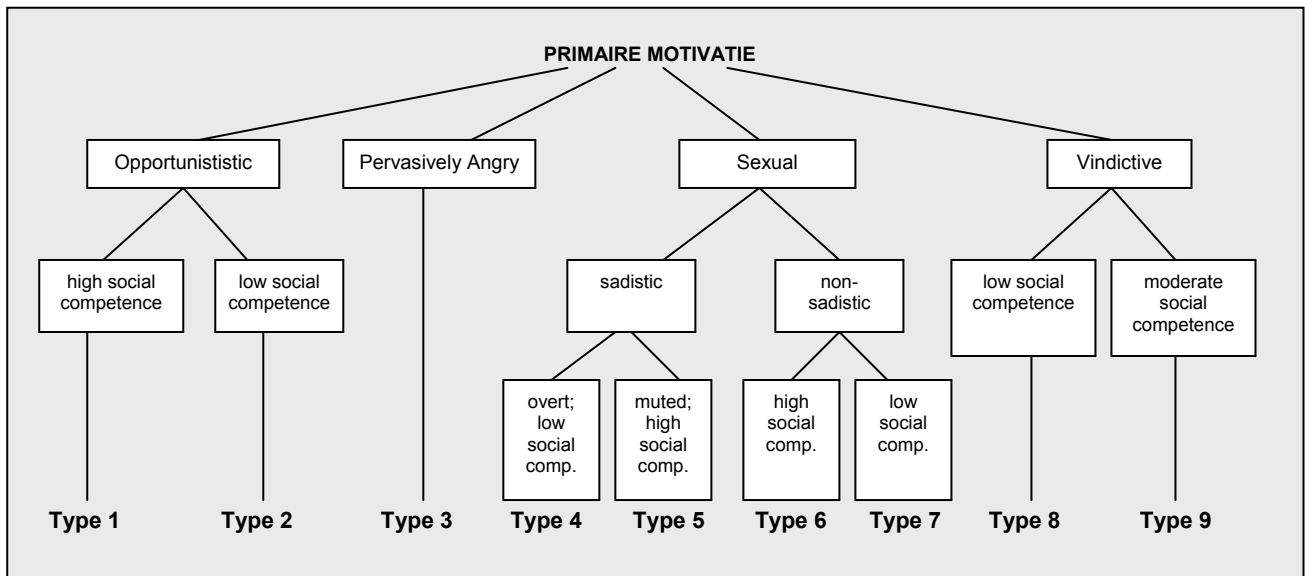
PRIMAIRE MOTIVATIE

Opportunistic

Pervasively Angry

Sexual

Vindictive

high social competence

low social competence

sadistic

non-sadistic

low social competence

moderate social competence

overt; low social comp.

muted; high social comp.

high social comp.

low social comp.

Type 1

Type 2

Type 3

Type 4

Type 5

Type 6

Type 7

Type 8

Type 9